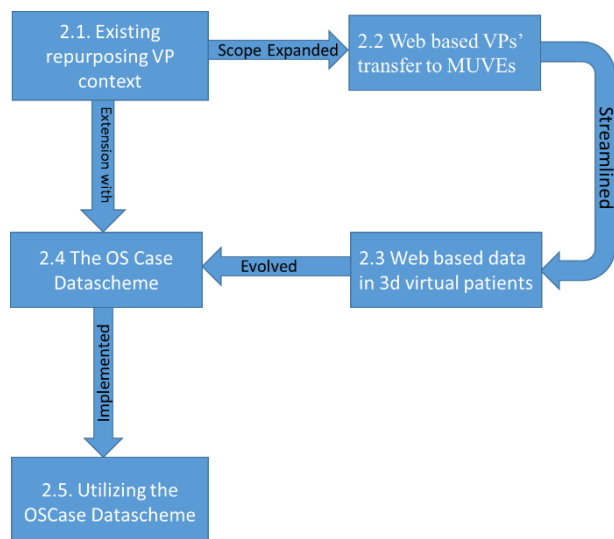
2.1. Existing repurposing VP context

Scope Expanded

2.2 Web based VPs' transfer to MUVEs

Streamlined

Extension with

2.4 The OS Case Datascheme

Evolved

2.3 Web based data in 3d virtual patients

Implemented

2.5. Utilizing the OSCase Datascheme